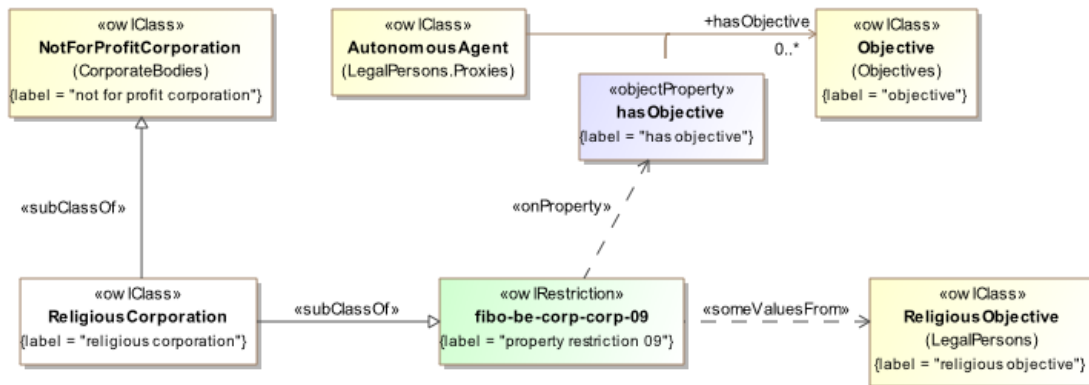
«owlClass»
NotForProfitCorporation
(CorporateBodies)
{label = "not for profit corporation"}

«owlClass»
AutonomousAgent
(LegalPersons.Proxies)

+hasObjective
0..*

«owlClass»
Objective
(Objectives)
{label = "objective"}

«objectProperty»
hasObjective
{label = "has objective"}

«subClassOf»

«onProperty»

«owlClass»
ReligiousCorporation
{label = "religious corporation"}

«subClassOf»

«owlRestriction»
fibo-be-corp-corp-09
{label = "property restriction 09"}

«someValuesFrom»

«owlClass»
ReligiousObjective
(LegalPersons)
{label = "religious objective"}